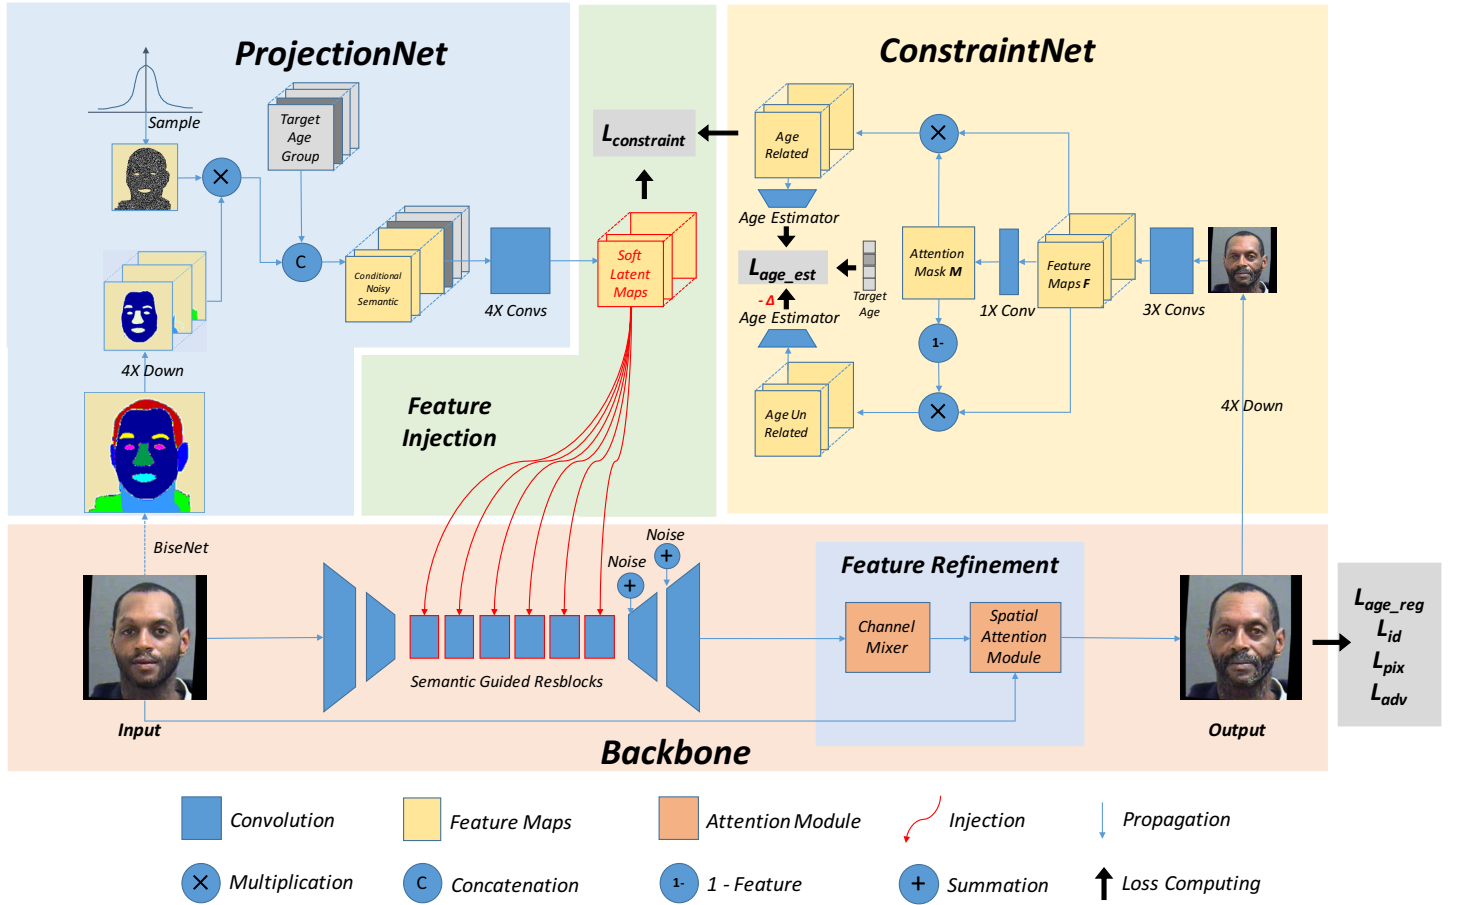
ProjectionNet

Sample

Target Age Group

C

Conditional Noisy Semantic

4X Convs

4X Down

$L_{constraint}$

Soft Latent Maps

ConstraintNet

Age Related

Age Estimator

$L_{age\_est}$

- Δ

Age Estimator

Target Age

Attention Mask M

1X Conv

Feature Maps F

3X Convs

1-

Age Un Related

Feature Injection

4X Down

BiseNet

Noise

Noise

Feature Refinement

Channel Mixer

Spatial Attention Module

Semantic Guided Resblocks

Input

Backbone

Output

$L_{age\_reg}$
$L_{id}$
$L_{pix}$
$L_{adv}$

Convolution

Feature Maps

Attention Module

Injection

Propagation

Multiplication

C Concatenation

1- 1 - Feature

Summation

Loss Computing